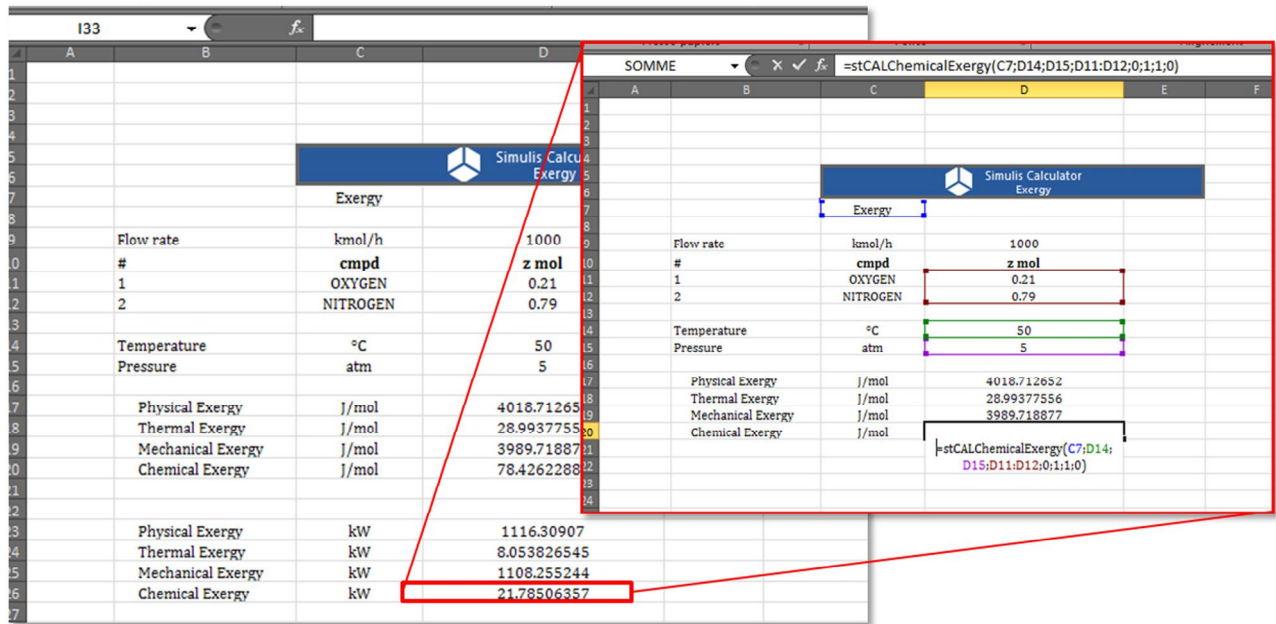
I33

fx

| | A | B | C | D |
|---|---|---|---|---|
| 1 | | | | |
| 2 | | | | |
| 3 | | | | |
| 4 | | | | |
| 5 | | | Simulis Calcu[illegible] | |
| 6 | | | Exergy | |
| 7 | | | Exergy | |
| 8 | | | | |
| 9 | | Flow rate | kmol/h | 1000 |
| 10 | | # | cmpd | z mol |
| 11 | | 1 | OXYGEN | 0.21 |
| 12 | | 2 | NITROGEN | 0.79 |
| 13 | | | | |
| 14 | | Temperature | °C | 50 |
| 15 | | Pressure | atm | 5 |
| 16 | | | | |
| 17 | | Physical Exergy | J/mol | 4018.71265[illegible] |
| 18 | | Thermal Exergy | J/mol | 28.9937755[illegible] |
| 19 | | Mechanical Exergy | J/mol | 3989.71887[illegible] |
| 20 | | Chemical Exergy | J/mol | 78.4262288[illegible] |
| 21 | | | | |
| 22 | | | | |
| 23 | | Physical Exergy | kW | 1116.30907 |
| 24 | | Thermal Exergy | kW | 8.053826545 |
| 25 | | Mechanical Exergy | kW | 1108.255244 |
| 26 | | Chemical Exergy | kW | 21.78506357 |
| 27 | | | | |

SOMME

fx =stCALChemicalExergy(C7;D14;D15;D11:D12;0;1;1;0)

| | A | B | C | D | E | F |
|---|---|---|---|---|---|---|
| 5 | | | Simulis Calculator Exergy | | | |
| 7 | | | Exergy | | | |
| 9 | | Flow rate | kmol/h | 1000 | | |
| 10 | | # | cmpd | z mol | | |
| 11 | | 1 | OXYGEN | 0.21 | | |
| 12 | | 2 | NITROGEN | 0.79 | | |
| 14 | | Temperature | °C | 50 | | |
| 15 | | Pressure | atm | 5 | | |
| 17 | | Physical Exergy | J/mol | 4018.712652 | | |
| 18 | | Thermal Exergy | J/mol | 28.99377556 | | |
| 19 | | Mechanical Exergy | J/mol | 3989.718877 | | |
| 20 | | Chemical Exergy | J/mol | | | |
| 21 | | | | =stCALChemicalExergy(C7;D14;D15;D11:D12;0;1;1;0) | | |